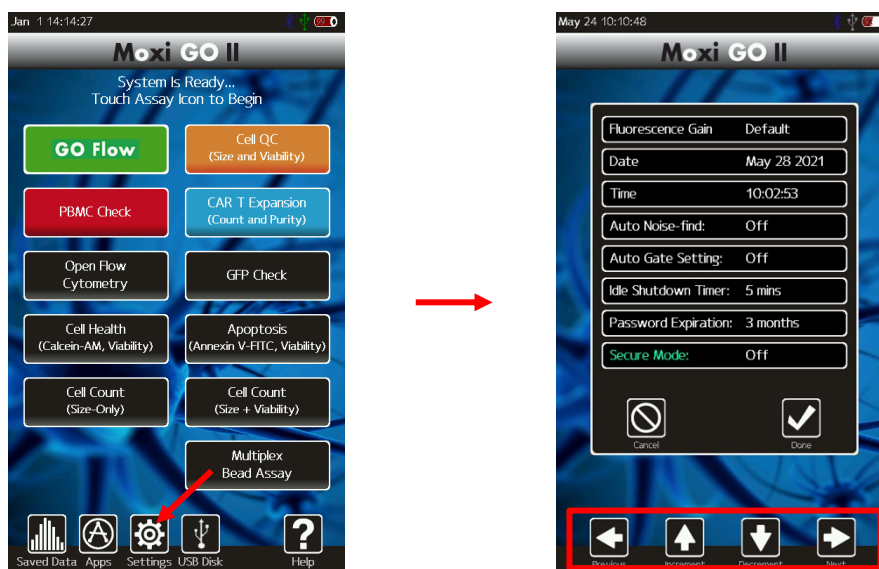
Jan 1 14:14:27

Moxi GO II

System Is Ready...
Touch Assay Icon to Begin

GO Flow

Cell QC
(Size and Viability)

PBMC Check

CAR T Expansion
(Count and Purity)

Open Flow
Cytometry

GFP Check

Cell Health
(Calcein-AM, Viability)

Apoptosis
(Annexin V-FITC, Viability)

Cell Count
(Size-Only)

Cell Count
(Size + Viability)

Multiplex
Bead Assay

Saved Data Apps Settings USB Disk Help

May 24 10:10:48

Moxi GO II

| Fluorescence Gain | Default |
|---|---|
| Date | May 28 2021 |
| Time | 10:02:53 |
| Auto Noise-find: | Off |
| Auto Gate Setting: | Off |
| Idle Shutdown Timer: | 5 mins |
| Password Expiration: | 3 months |
| Secure Mode: | Off |

Cancel Done

Previous Increment Decrement Next